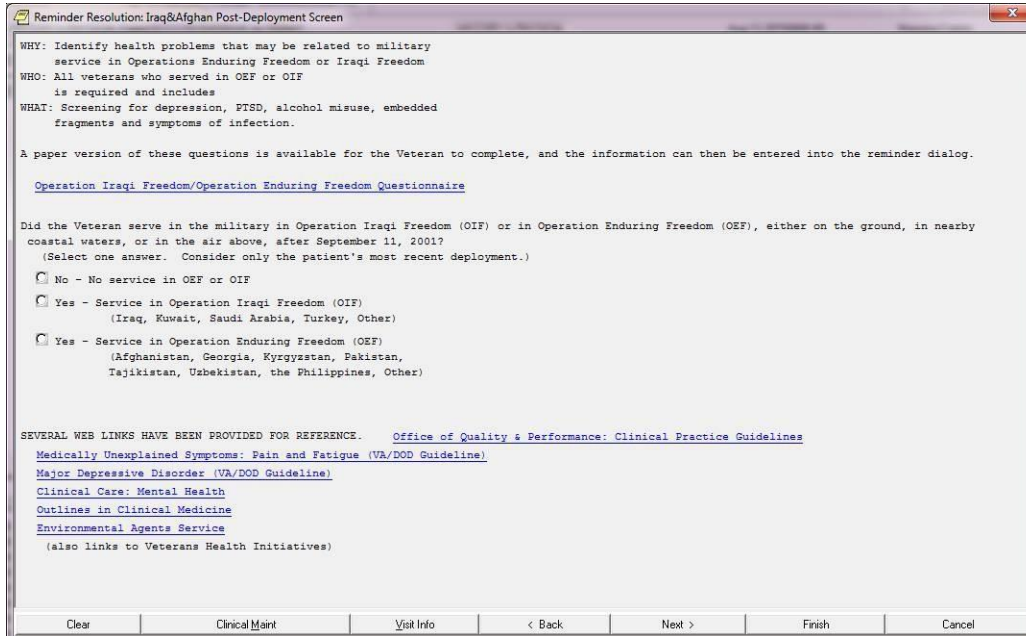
Reminder Resolution: Iraq&Afghan Post-Deployment Screen

WHY: Identify health problems that may be related to military service in Operations Enduring Freedom or Iraqi Freedom
WHO: All veterans who served in OEF or OIF is required and includes
WHAT: Screening for depression, PTSD, alcohol misuse, embedded fragments and symptoms of infection.

A paper version of these questions is available for the Veteran to complete, and the information can then be entered into the reminder dialog.

Operation Iraqi Freedom/Operation Enduring Freedom Questionnaire

Did the Veteran serve in the military in Operation Iraqi Freedom (OIF) or in Operation Enduring Freedom (OEF), either on the ground, in nearby coastal waters, or in the air above, after September 11, 2001?
(Select one answer. Consider only the patient's most recent deployment.)

No - No service in OEF or OIF

Yes - Service in Operation Iraqi Freedom (OIF)
(Iraq, Kuwait, Saudi Arabia, Turkey, Other)

Yes - Service in Operation Enduring Freedom (OEF)
(Afghanistan, Georgia, Kyrgyzstan, Pakistan, Tajikistan, Uzbekistan, the Philippines, Other)

SEVERAL WEB LINKS HAVE BEEN PROVIDED FOR REFERENCE. Office of Quality & Performance: Clinical Practice Guidelines
Medically Unexplained Symptoms: Pain and Fatigue (VA/DOD Guideline)
Major Depressive Disorder (VA/DOD Guideline)
Clinical Care: Mental Health
Outlines in Clinical Medicine
Environmental Agents Service
(also links to Veterans Health Initiatives)

Clear | Clinical Maint | Visit Info | < Back | Next > | Finish | Cancel